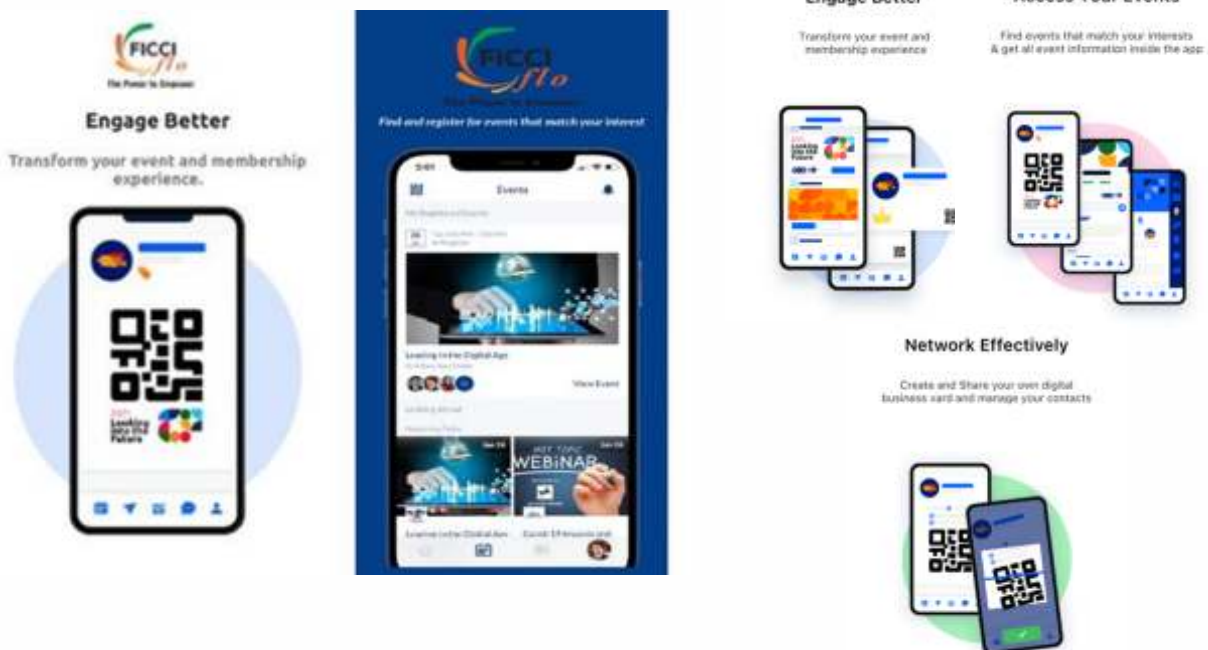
FICCI flo
The Power to Empower

Engage Better

Transform your event and membership experience.

FICCI flo
The Power to Empower

Find and register for events that match your interest

Events

Looking into the Digital Age

View Event

WEBINAR

Engage Better

Transform your event and membership experience

Access Your Events

Find events that match your interests & get all event information inside the app

Network Effectively

Create and Share your own digital business card and manage your contacts